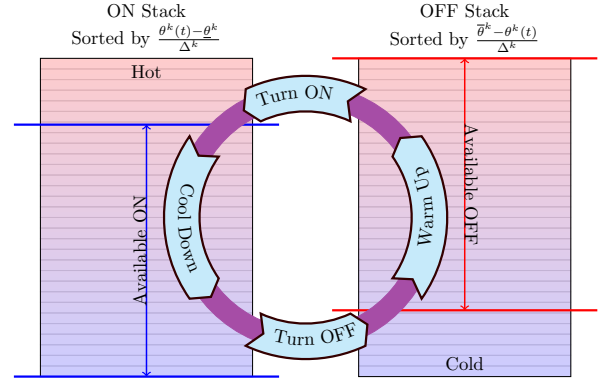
ON Stack
Sorted by $\frac{\theta^k(t)-\underline{\theta}^k}{\Delta^k}$

OFF Stack
Sorted by $\frac{\overline{\theta}^k-\theta^k(t)}{\Delta^k}$

Hot

Turn ON

Cool Down

Available ON

Warm Up

Available OFF

Turn OFF

Cold